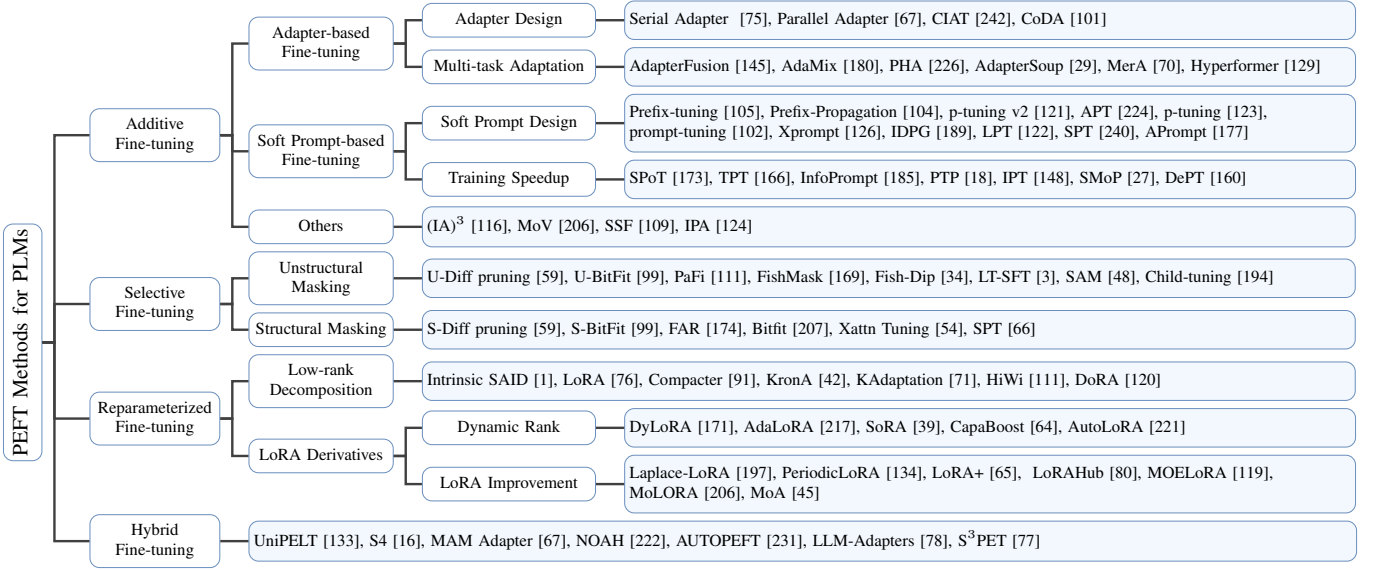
PEFT Methods for PLMs

Additive Fine-tuning

Adapter-based Fine-tuning

Adapter Design

Serial Adapter [75], Parallel Adapter [67], CIAT [242], CoDA [101]

Multi-task Adaptation

AdapterFusion [145], AdaMix [180], PHA [226], AdapterSoup [29], MerA [70], Hyperformer [129]

Soft Prompt-based Fine-tuning

Soft Prompt Design

Prefix-tuning [105], Prefix-Propagation [104], p-tuning v2 [121], APT [224], p-tuning [123], prompt-tuning [102], Xprompt [126], IDPG [189], LPT [122], SPT [240], APrompt [177]

Training Speedup

SPoT [173], TPT [166], InfoPrompt [185], PTP [18], IPT [148], SMoP [27], DePT [160]

Others

$(IA)^3$ [116], MoV [206], SSF [109], IPA [124]

Selective Fine-tuning

Unstructural Masking

U-Diff pruning [59], U-BitFit [99], PaFi [111], FishMask [169], Fish-Dip [34], LT-SFT [3], SAM [48], Child-tuning [194]

Structural Masking

S-Diff pruning [59], S-BitFit [99], FAR [174], Bitfit [207], Xattn Tuning [54], SPT [66]

Reparameterized Fine-tuning

Low-rank Decomposition

Intrinsic SAID [1], LoRA [76], Compacter [91], KronA [42], KAdaptation [71], HiWi [111], DoRA [120]

LoRA Derivatives

Dynamic Rank

DyLoRA [171], AdaLoRA [217], SoRA [39], CapaBoost [64], AutoLoRA [221]

LoRA Improvement

Laplace-LoRA [197], PeriodicLoRA [134], LoRA+ [65], LoRAHub [80], MOELoRA [119], MoLORA [206], MoA [45]

Hybrid Fine-tuning

UniPELT [133], S4 [16], MAM Adapter [67], NOAH [222], AUTOPEFT [231], LLM-Adapters [78], $S^3$PET [77]